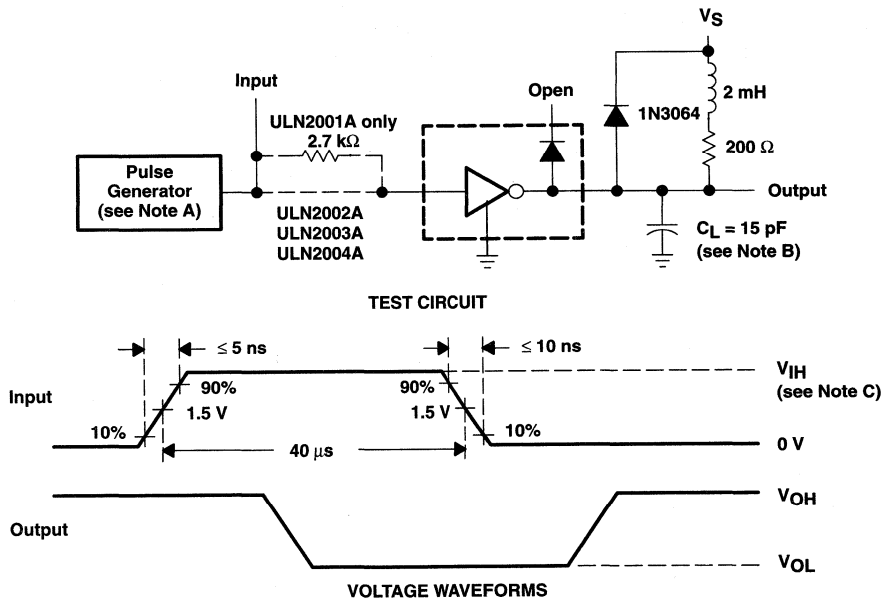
$V_S$

Input

ULN2001A only

2.7 kΩ

Open

1N3064

2 mH

200 Ω

Pulse Generator (see Note A)

Output

ULN2002A
ULN2003A
ULN2004A

$C_L$ = 15 pF (see Note B)

TEST CIRCUIT

≤ 5 ns

≤ 10 ns

$V_{IH}$ (see Note C)

Input

90%

90%

1.5 V

1.5 V

10%

10%

0 V

40 μs

$V_{OH}$

Output

$V_{OL}$

VOLTAGE WAVEFORMS